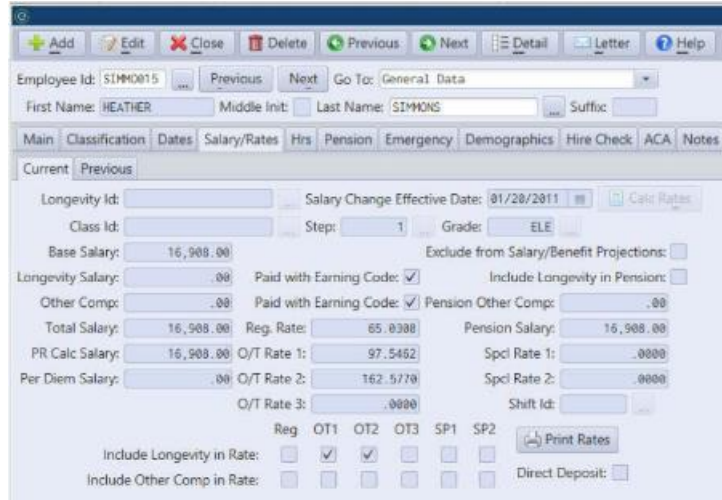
Add Edit Close Delete Previous Next Detail Letter Help

Employee Id: SIMMO015 ... Previous Next Go To: General Data

First Name: HEATHER Middle Init: Last Name: SIMMONS ... Suffix:

Main Classification Dates Salary/Rates Hrs Pension Emergency Demographics Hire Check ACA Notes

Current Previous

Longevity Id: ... Salary Change Effective Date: 01/20/2011 Calc Rates

Class Id: ... Step: 1 ... Grade: ELE ...

Base Salary: 16,908.00 Exclude from Salary/Benefit Projections:

Longevity Salary: .00 Paid with Earning Code: ✓ Include Longevity in Pension:

Other Comp: .00 Paid with Earning Code: ✓ Pension Other Comp: .00

Total Salary: 16,908.00 Reg. Rate: 65.0308 Pension Salary: 16,908.00

PR Calc Salary: 16,908.00 O/T Rate 1: 97.5462 Spcl Rate 1: .0000

Per Diem Salary: .00 O/T Rate 2: 162.5770 Spcl Rate 2: .0000

O/T Rate 3: .0000 Shift Id: ...

Reg OT1 OT2 OT3 SP1 SP2 Print Rates

Include Longevity in Rate: ✓ ✓

Include Other Comp in Rate: Direct Deposit: